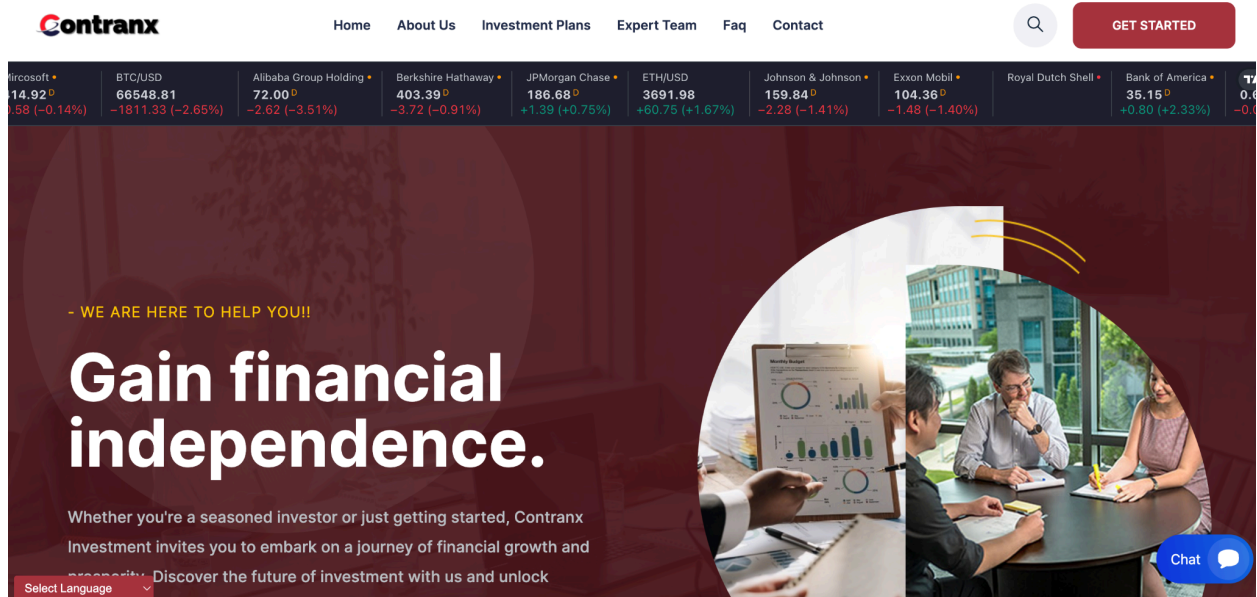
Contranx

Home About Us Investment Plans Expert Team Faq Contact

GET STARTED

Mircosoft
14.92 D
0.58 (−0.14%)

BTC/USD
66548.81
−1811.33 (−2.65%)

Alibaba Group Holding
72.00 D
−2.62 (−3.51%)

Berkshire Hathaway
403.39 D
−3.72 (−0.91%)

JPMorgan Chase
186.68 D
+1.39 (+0.75%)

ETH/USD
3691.98
+60.75 (+1.67%)

Johnson & Johnson
159.84 D
−2.28 (−1.41%)

Exxon Mobil
104.36 D
−1.48 (−1.40%)

Royal Dutch Shell

Bank of America
35.15 D
+0.80 (+2.33%)

- WE ARE HERE TO HELP YOU!!

Gain financial independence.

Whether you're a seasoned investor or just getting started, Contranx Investment invites you to embark on a journey of financial growth and prosperity. Discover the future of investment with us and unlock

Monthly Budget

Chat

Select Language